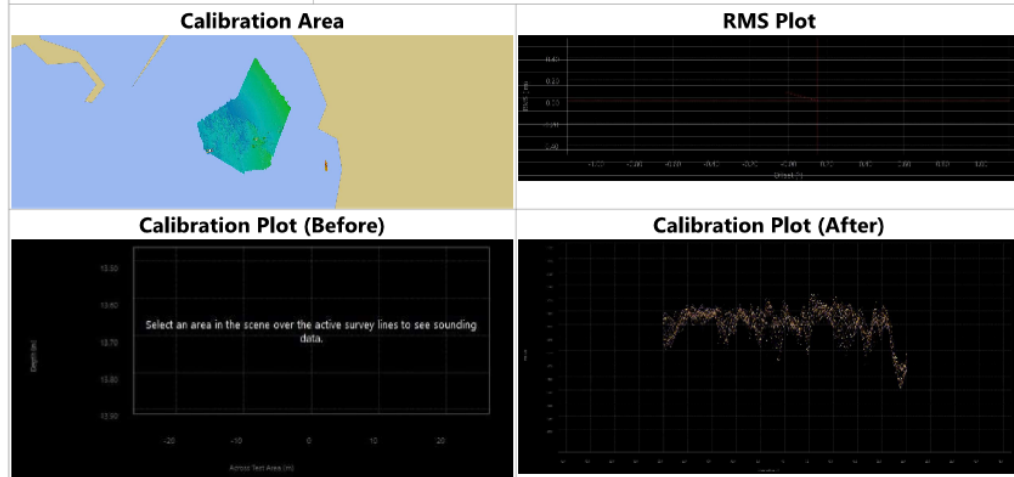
| Calibration Area | RMS Plot |
|---|---|
| | 0.40 0.22 0.33 0.18 0.00 RMS (m) -1.00 -0.80 -0.60 -0.40 -0.20 0.00 0.20 0.40 0.60 0.80 1.00 Offset (°) |
| **Calibration Plot (Before)** | **Calibration Plot (After)** |
| 13.50 13.60 13.70 13.80 13.90 Depth (m) Select an area in the scene over the active survey lines to see sounding data. -20 -10 0 10 20 Across Track Area (m) | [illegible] |